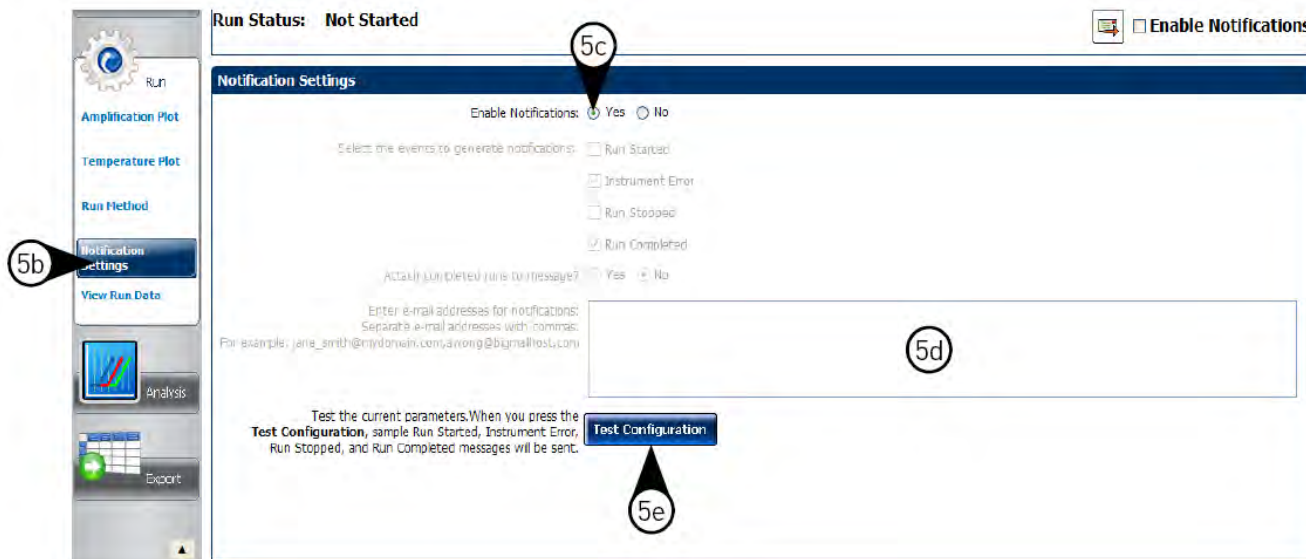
Run

Amplification Plot

Temperature Plot

Run Method

Notification Settings

View Run Data

Analysis

Export

Run Status: Not Started

Enable Notifications

5c

Notification Settings

Enable Notifications: Yes No

Select the events to generate notifications: Run Started

Instrument Error

Run Stopped

Run Completed

Attach completed runs to message? Yes No

Enter e-mail addresses for notifications: Separate e-mail addresses with commas: For example: jane_smith@mydomain.com,awong@bigmailhost.com

5d

5b

Test the current parameters.When you press the **Test Configuration,** sample Run Started, Instrument Error, Run Stopped, and Run Completed messages will be sent.

Test Configuration

5e